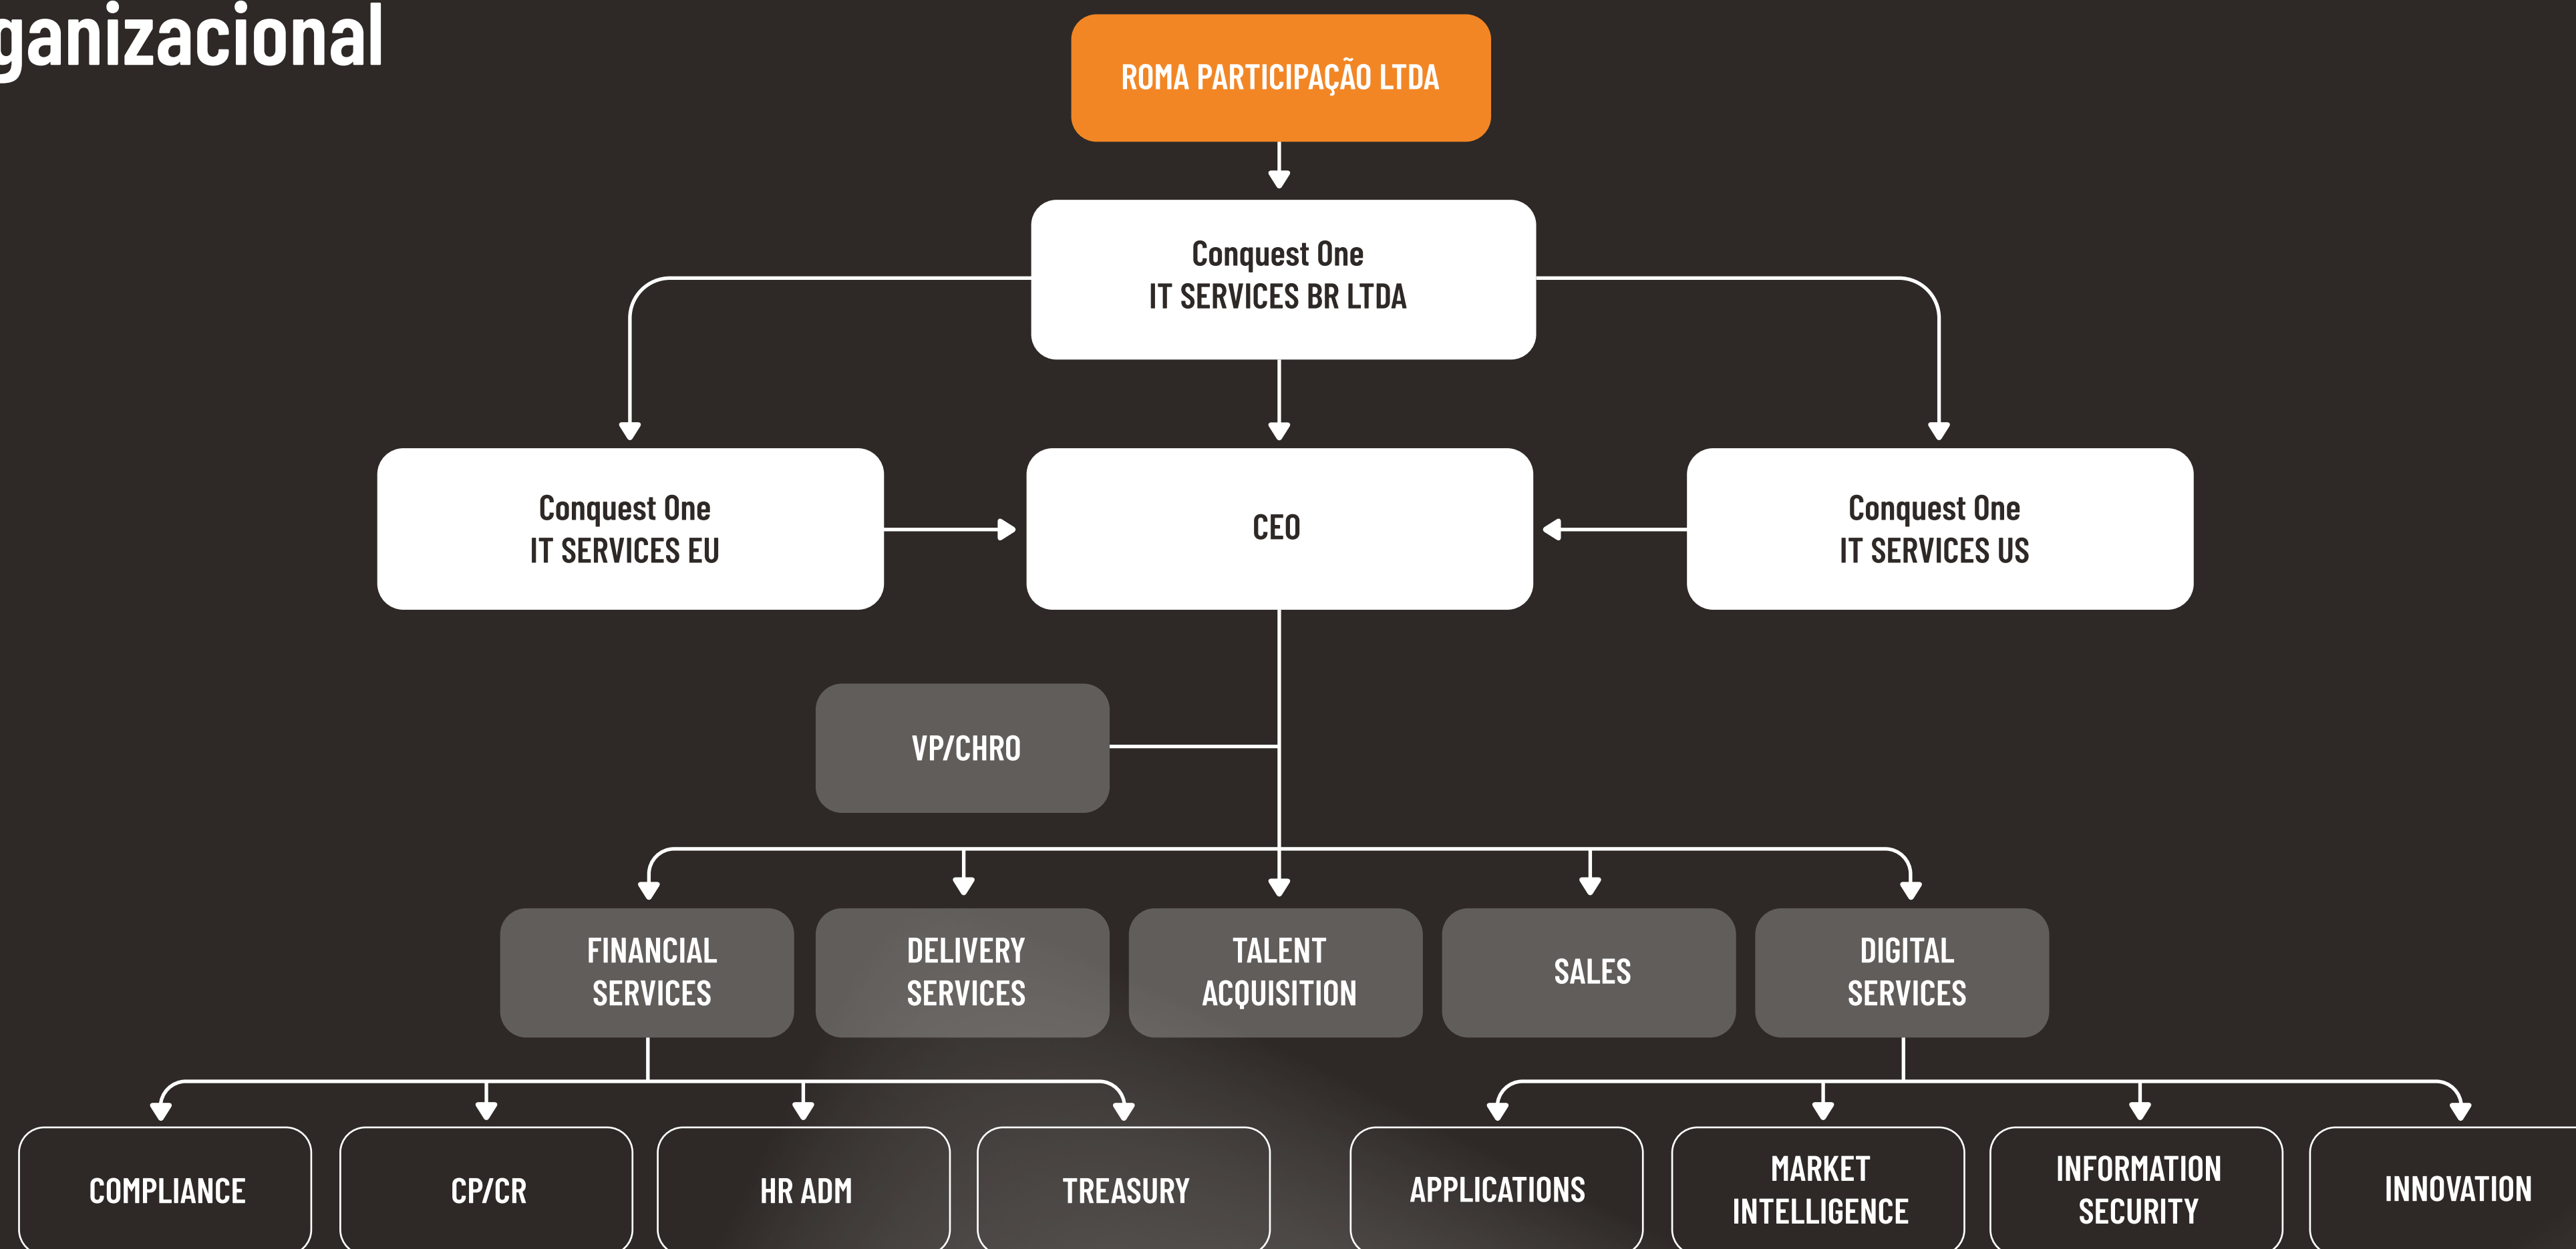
ganizacional

ROMA PARTICIPAÇÃO LTDA

Conquest One
IT SERVICES BR LTDA

Conquest One
IT SERVICES EU

CEO

Conquest One
IT SERVICES US

VP/CHRO

FINANCIAL SERVICES

DELIVERY SERVICES

TALENT ACQUISITION

SALES

DIGITAL SERVICES

COMPLIANCE

CP/CR

HR ADM

TREASURY

APPLICATIONS

MARKET INTELLIGENCE

INFORMATION SECURITY

INNOVATION